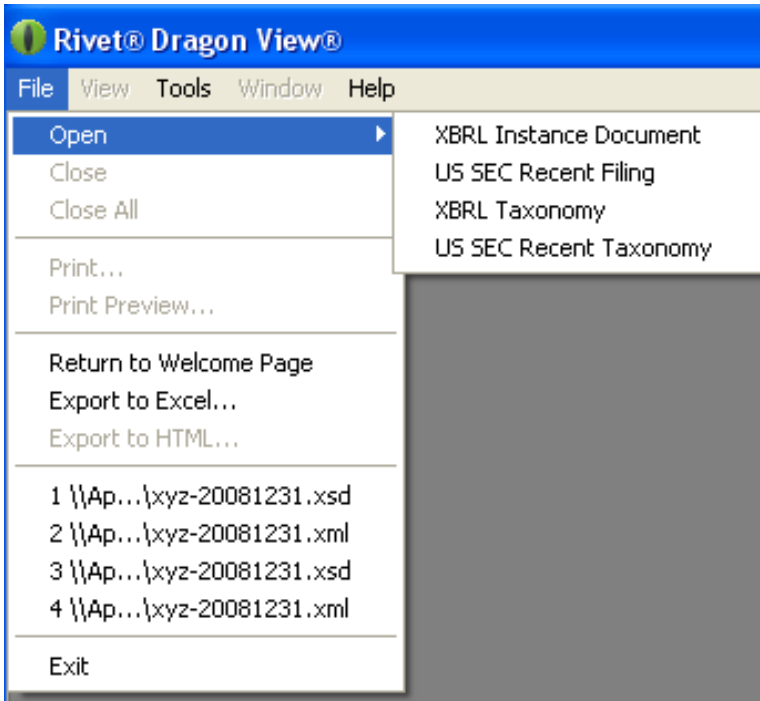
Rivet® Dragon View®

File View Tools Window Help

Open
Close
Close All

Print...
Print Preview...

Return to Welcome Page
Export to Excel...
Export to HTML...

1 \\Ap...\xyz-20081231.xsd
2 \\Ap...\xyz-20081231.xml
3 \\Ap...\xyz-20081231.xsd
4 \\Ap...\xyz-20081231.xml

Exit

XBRL Instance Document
US SEC Recent Filing
XBRL Taxonomy
US SEC Recent Taxonomy